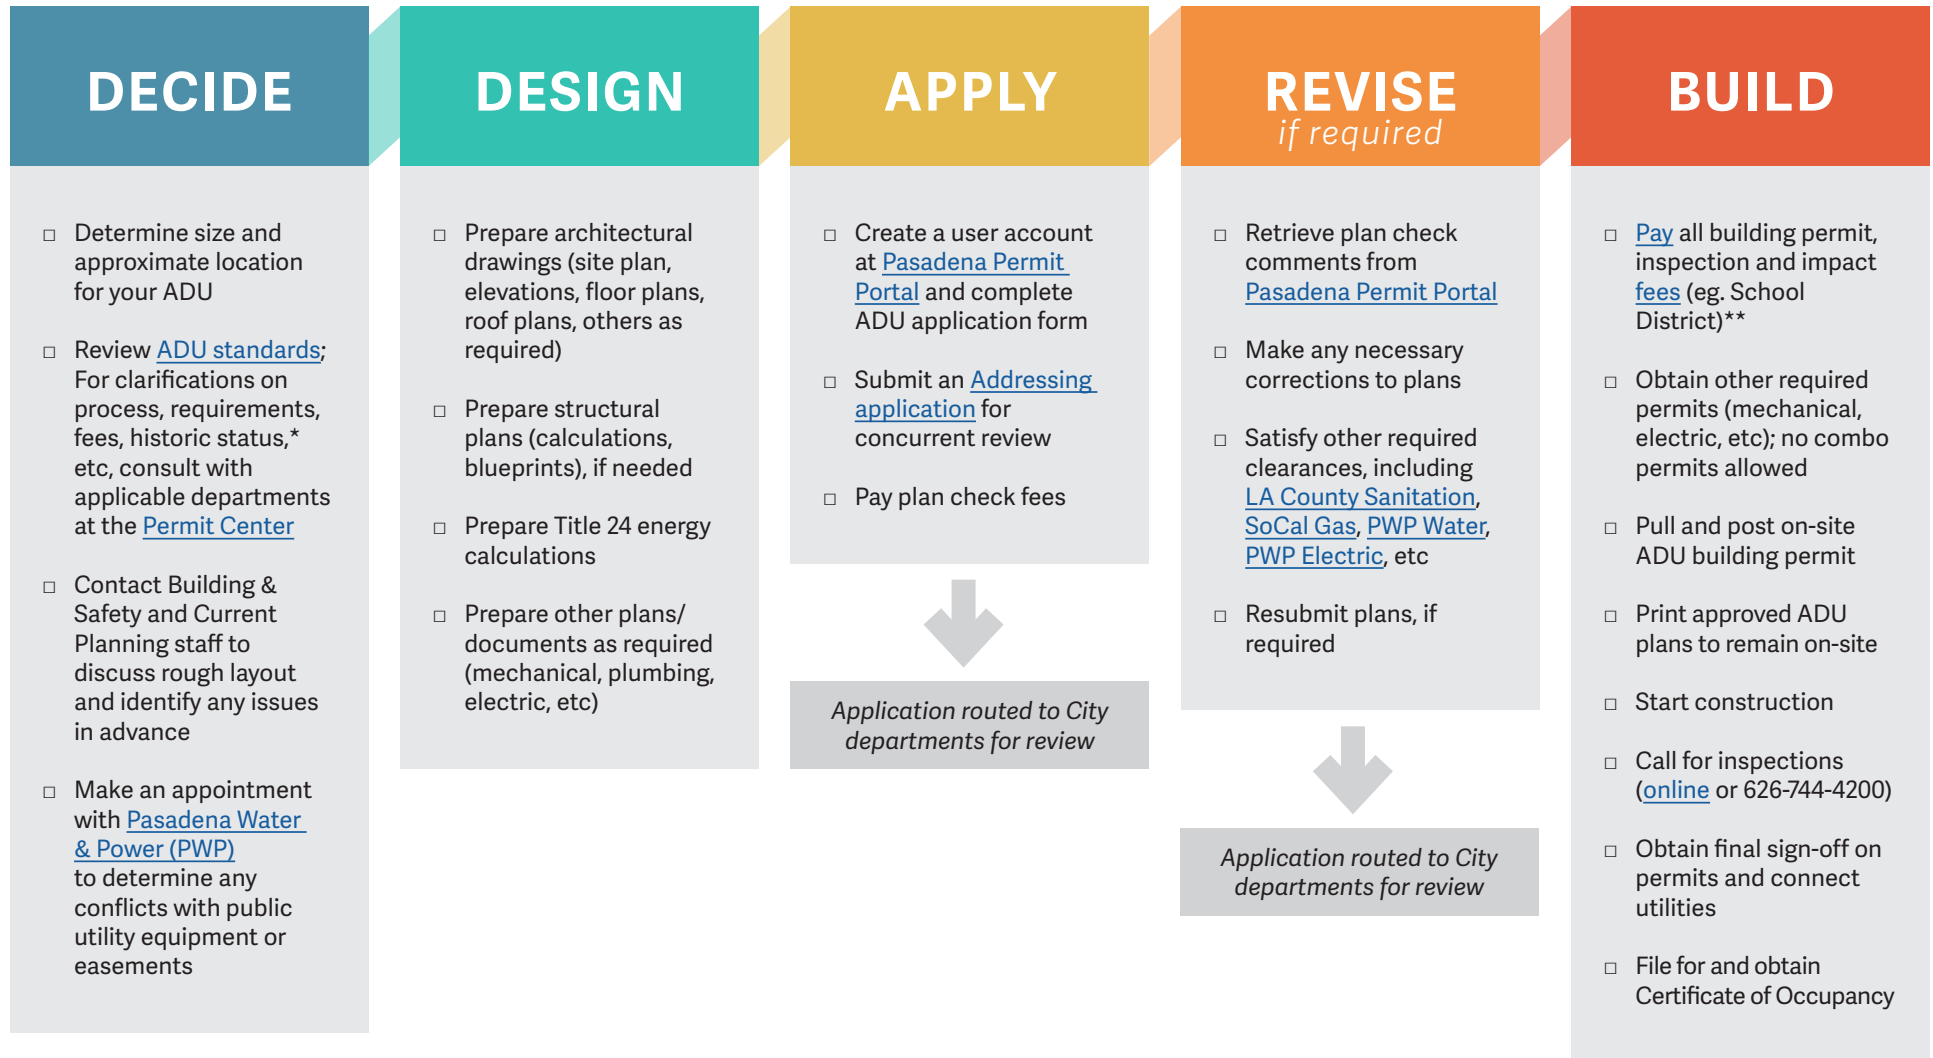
DECIDE

□ Determine size and approximate location for your ADU

□ Review ADU standards; For clarifications on process, requirements, fees, historic status,* etc, consult with applicable departments at the Permit Center

□ Contact Building & Safety and Current Planning staff to discuss rough layout and identify any issues in advance

□ Make an appointment with Pasadena Water & Power (PWP) to determine any conflicts with public utility equipment or easements

DESIGN

□ Prepare architectural drawings (site plan, elevations, floor plans, roof plans, others as required)

□ Prepare structural plans (calculations, blueprints), if needed

□ Prepare Title 24 energy calculations

□ Prepare other plans/ documents as required (mechanical, plumbing, electric, etc)

APPLY

□ Create a user account at Pasadena Permit Portal and complete ADU application form

□ Submit an Addressing application for concurrent review

□ Pay plan check fees

Application routed to City departments for review

REVISE
if required

□ Retrieve plan check comments from Pasadena Permit Portal

□ Make any necessary corrections to plans

□ Satisfy other required clearances, including LA County Sanitation, SoCal Gas, PWP Water, PWP Electric, etc

□ Resubmit plans, if required

Application routed to City departments for review

BUILD

□ Pay all building permit, inspection and impact fees (eg. School District)**

□ Obtain other required permits (mechanical, electric, etc); no combo permits allowed

□ Pull and post on-site ADU building permit

□ Print approved ADU plans to remain on-site

□ Start construction

□ Call for inspections (online or 626-744-4200)

□ Obtain final sign-off on permits and connect utilities

□ File for and obtain Certificate of Occupancy